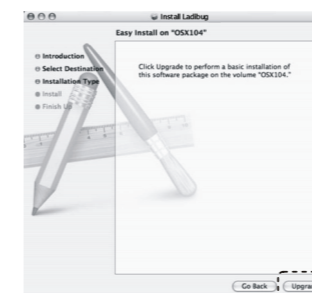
Install Ladibug

Easy Install on "OSX104"

Introduction
Select Destination
Installation Type
Install
Finish Up

Click Upgrade to perform a basic installation of this software package on the volume "OSX104."

Go Back
Upgra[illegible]